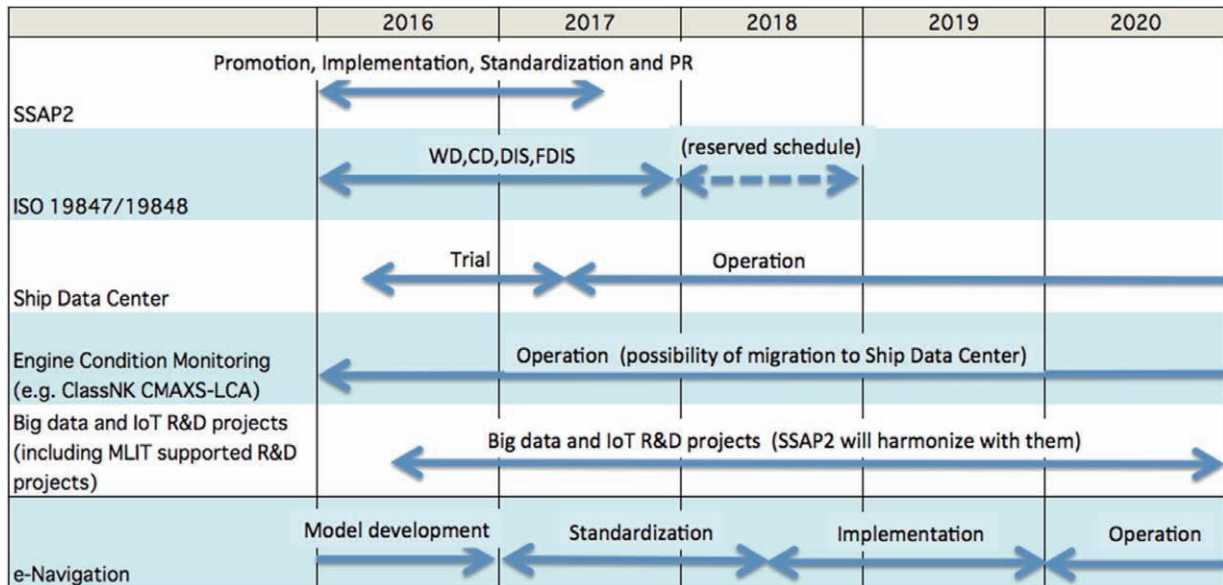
| | 2016 | 2017 | 2018 | 2019 | 2020 |
|---|---|---|---|---|---|
| SSAP2 | Promotion, Implementation, Standardization and PR | | | | |
| ISO 19847/19848 | WD,CD,DIS,FDIS | | (reserved schedule) | | |
| Ship Data Center | Trial | | Operation | | |
| Engine Condition Monitoring (e.g. ClassNK CMAXS-LCA) | Operation (possibility of migration to Ship Data Center) | | | | |
| Big data and IoT R&D projects (including MLIT supported R&D projects) | Big data and IoT R&D projects (SSAP2 will harmonize with them) | | | | |
| e-Navigation | Model development | Standardization | | Implementation | Operation |